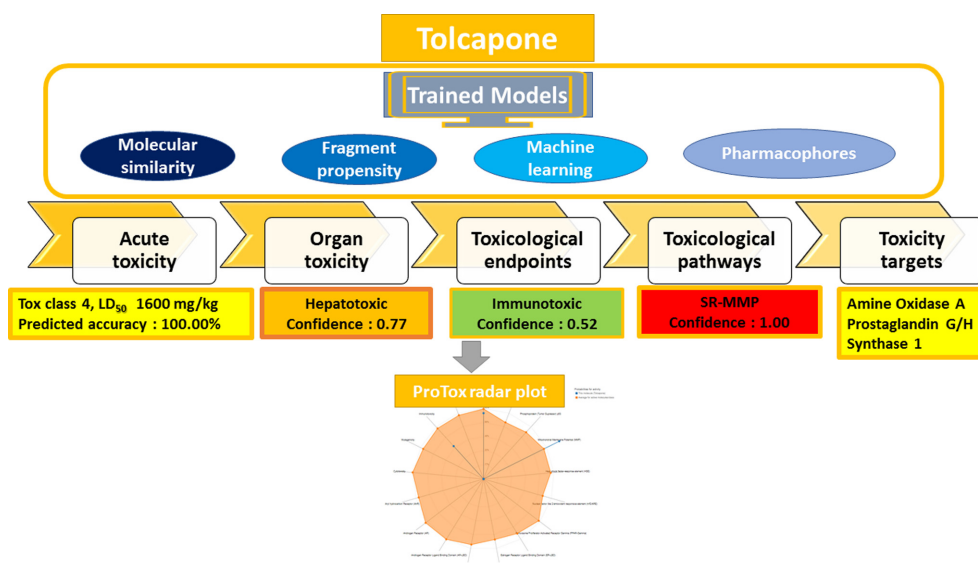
Tolcapone

Trained Models

Molecular similarity

Fragment propensity

Machine learning

Pharmacophores

Acute toxicity

Organ toxicity

Toxicological endpoints

Toxicological pathways

Toxicity targets

Tox class 4, LD$_{50}$ 1600 mg/kg
Predicted accuracy : 100.00%

Hepatotoxic
Confidence : 0.77

Immunotoxic
Confidence : 0.52

SR-MMP
Confidence : 1.00

Amine Oxidase A
Prostaglandin G/H Synthase 1

ProTox radar plot

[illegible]